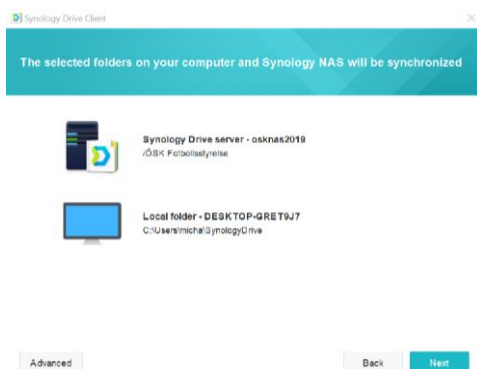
Synology Drive Client

The selected folders on your computer and Synology NAS will be synchronized

Synology Drive server - osknas2019
/ÖSK Fotbollsstyrelse

Local folder - DESKTOP-GRET9J7
C:\Users\michal\SynologyDrive

Advanced

Back

Next